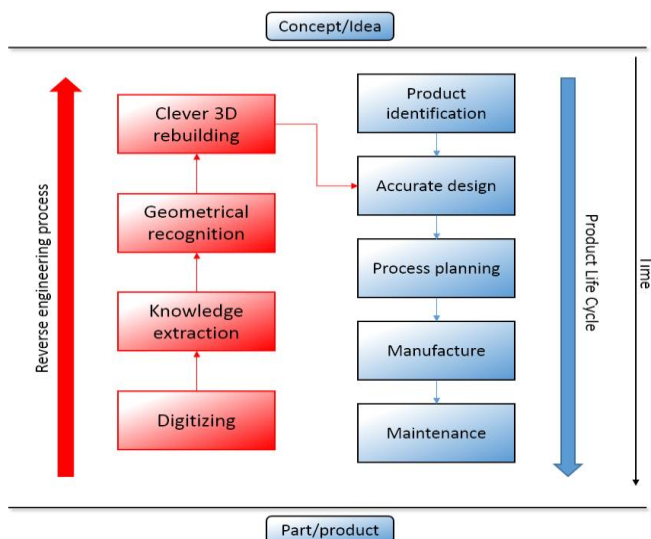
Concept/Idea

Reverse engineering process

Clever 3D rebuilding

Geometrical recognition

Knowledge extraction

Digitizing

Product identification

Accurate design

Process planning

Manufacture

Maintenance

Product Life Cycle

Time

Part/product